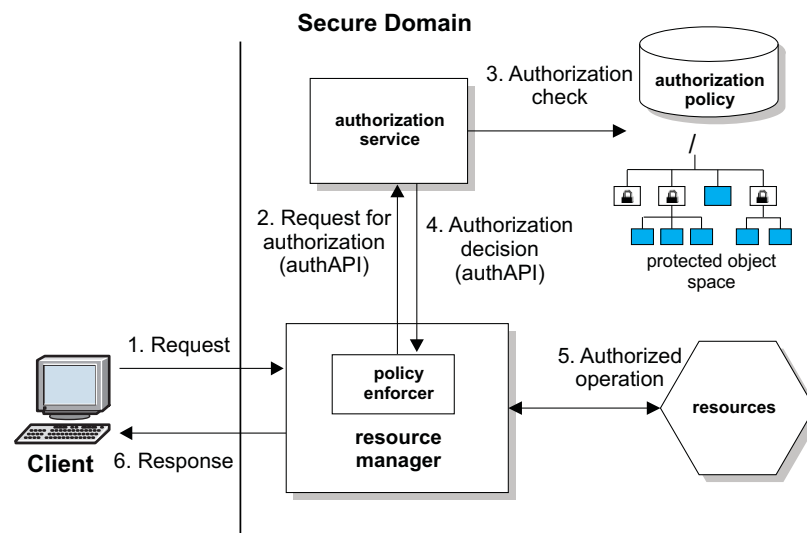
Secure Domain

authorization service

3. Authorization check

authorization policy

/

protected object space

2. Request for authorization (authAPI)

4. Authorization decision (authAPI)

1. Request

policy enforcer

resource manager

5. Authorized operation

resources

Client

6. Response